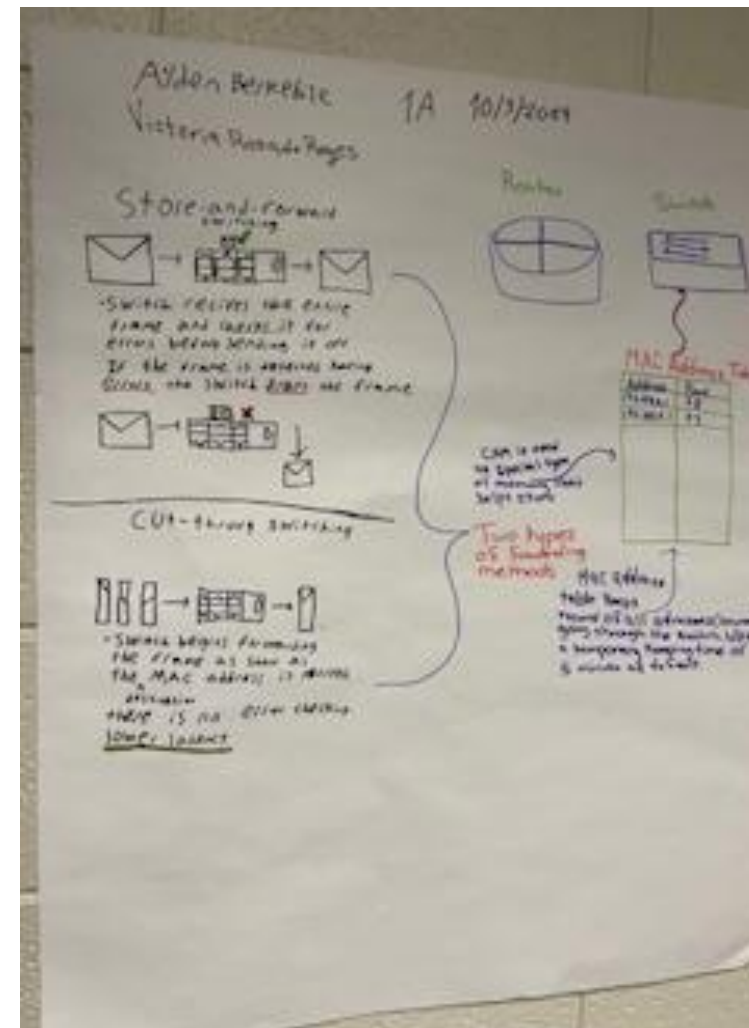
Aydon Berkebile
Victoria Rosado Reyes
1A 10/3/2019

Store-and-forward switching

-Switch recives the entire frame and checks it for errors before sending it off
If the frame is received having errors, the switch drops the frame

Cut-through switching

-Switch begins forwarding the frame as soon as the MAC address is received
there is no error checking
lower latency

Two types of forwarding methods

Router

Switch

MAC Address Table

| Address | Port |
|---|---|
| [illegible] | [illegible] |
| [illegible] | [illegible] |

CAM is used as special type of memory these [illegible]

MAC Address table keeps record of all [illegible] going through the switch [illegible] a temporary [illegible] time of 5 minutes by default